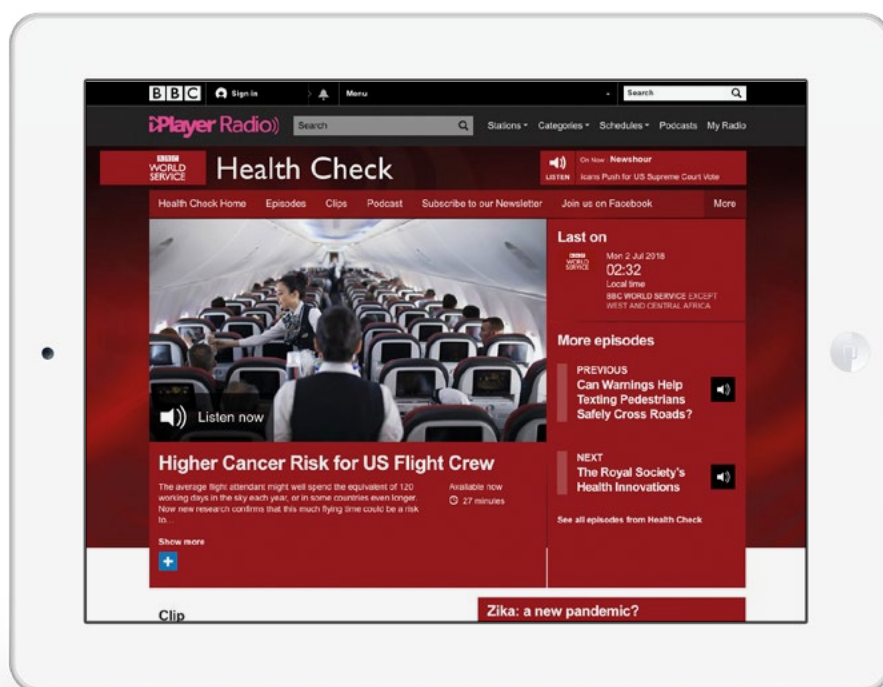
BBC Sign in Menu Search

iPlayer Radio Search Stations Categories Schedules Podcasts My Radio

BBC WORLD SERVICE Health Check

LISTEN On Now Newshour
icans Push for US Supreme Court Vote

Health Check Home Episodes Clips Podcast Subscribe to our Newsletter Join us on Facebook More

Listen now

Higher Cancer Risk for US Flight Crew

The average flight attendant might well spend the equivalent of 120 working days in the sky each year, or in some countries even longer. Now new research confirms that this much flying time could be a risk to...

Available now
27 minutes

Show more

Last on

BBC WORLD SERVICE
Mon 2 Jul 2018
02:32
Local time
BBC WORLD SERVICE EXCEPT WEST AND CENTRAL AFRICA

More episodes

PREVIOUS
Can Warnings Help Texting Pedestrians Safely Cross Roads?

NEXT
The Royal Society's Health Innovations

See all episodes from Health Check

Clip

Zika: a new pandemic?